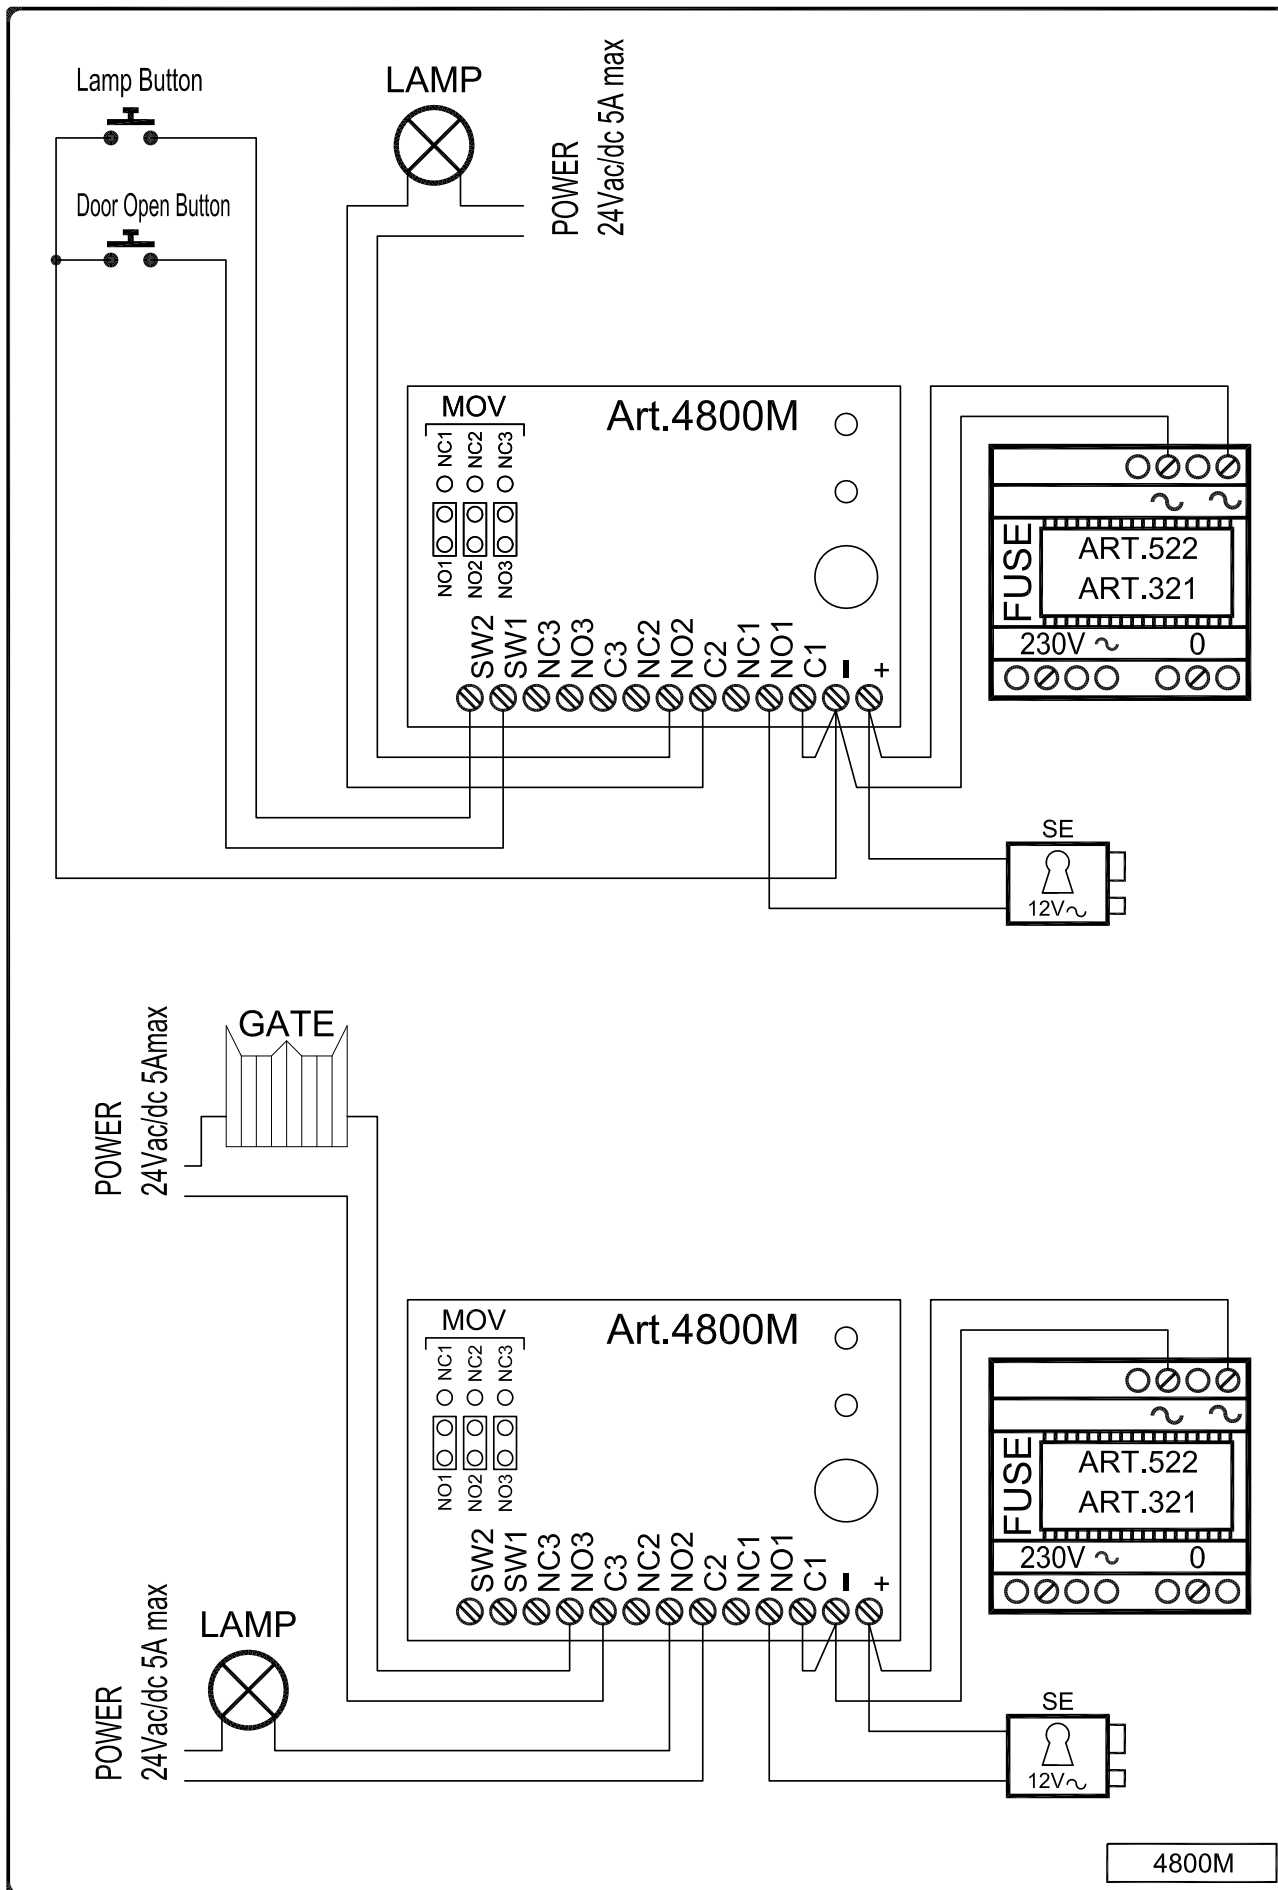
Lamp Button

Door Open Button

LAMP

POWER
24Vac/dc 5A max

MOV
NC1 NC2 NC3
NO1 NO2 NO3

Art.4800M

SW2 SW1 NC3 NO3 C3 NC2 NO2 C2 NC1 NO1 C1 - +

FUSE
ART.522
ART.321
230V ~ 0

SE
12V~

GATE

POWER
24Vac/dc 5Amax

MOV
NC1 NC2 NC3
NO1 NO2 NO3

Art.4800M

SW2 SW1 NC3 NO3 C3 NC2 NO2 C2 NC1 NO1 C1 - +

FUSE
ART.522
ART.321
230V ~ 0

LAMP

POWER
24Vac/dc 5A max

SE
12V~

4800M